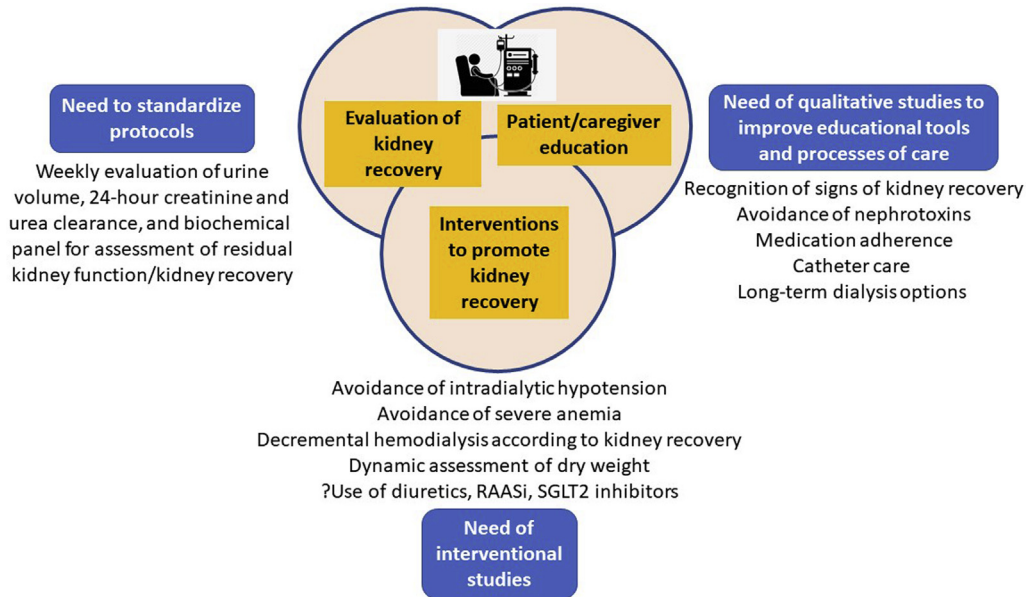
Need to standardize protocols

Weekly evaluation of urine volume, 24-hour creatinine and urea clearance, and biochemical panel for assessment of residual kidney function/kidney recovery

Evaluation of kidney recovery

Patient/caregiver education

Interventions to promote kidney recovery

Need of qualitative studies to improve educational tools and processes of care

Recognition of signs of kidney recovery
Avoidance of nephrotoxins
Medication adherence
Catheter care
Long-term dialysis options

Avoidance of intradialytic hypotension
Avoidance of severe anemia
Decremental hemodialysis according to kidney recovery
Dynamic assessment of dry weight
?Use of diuretics, RAASi, SGLT2 inhibitors

Need of interventional studies